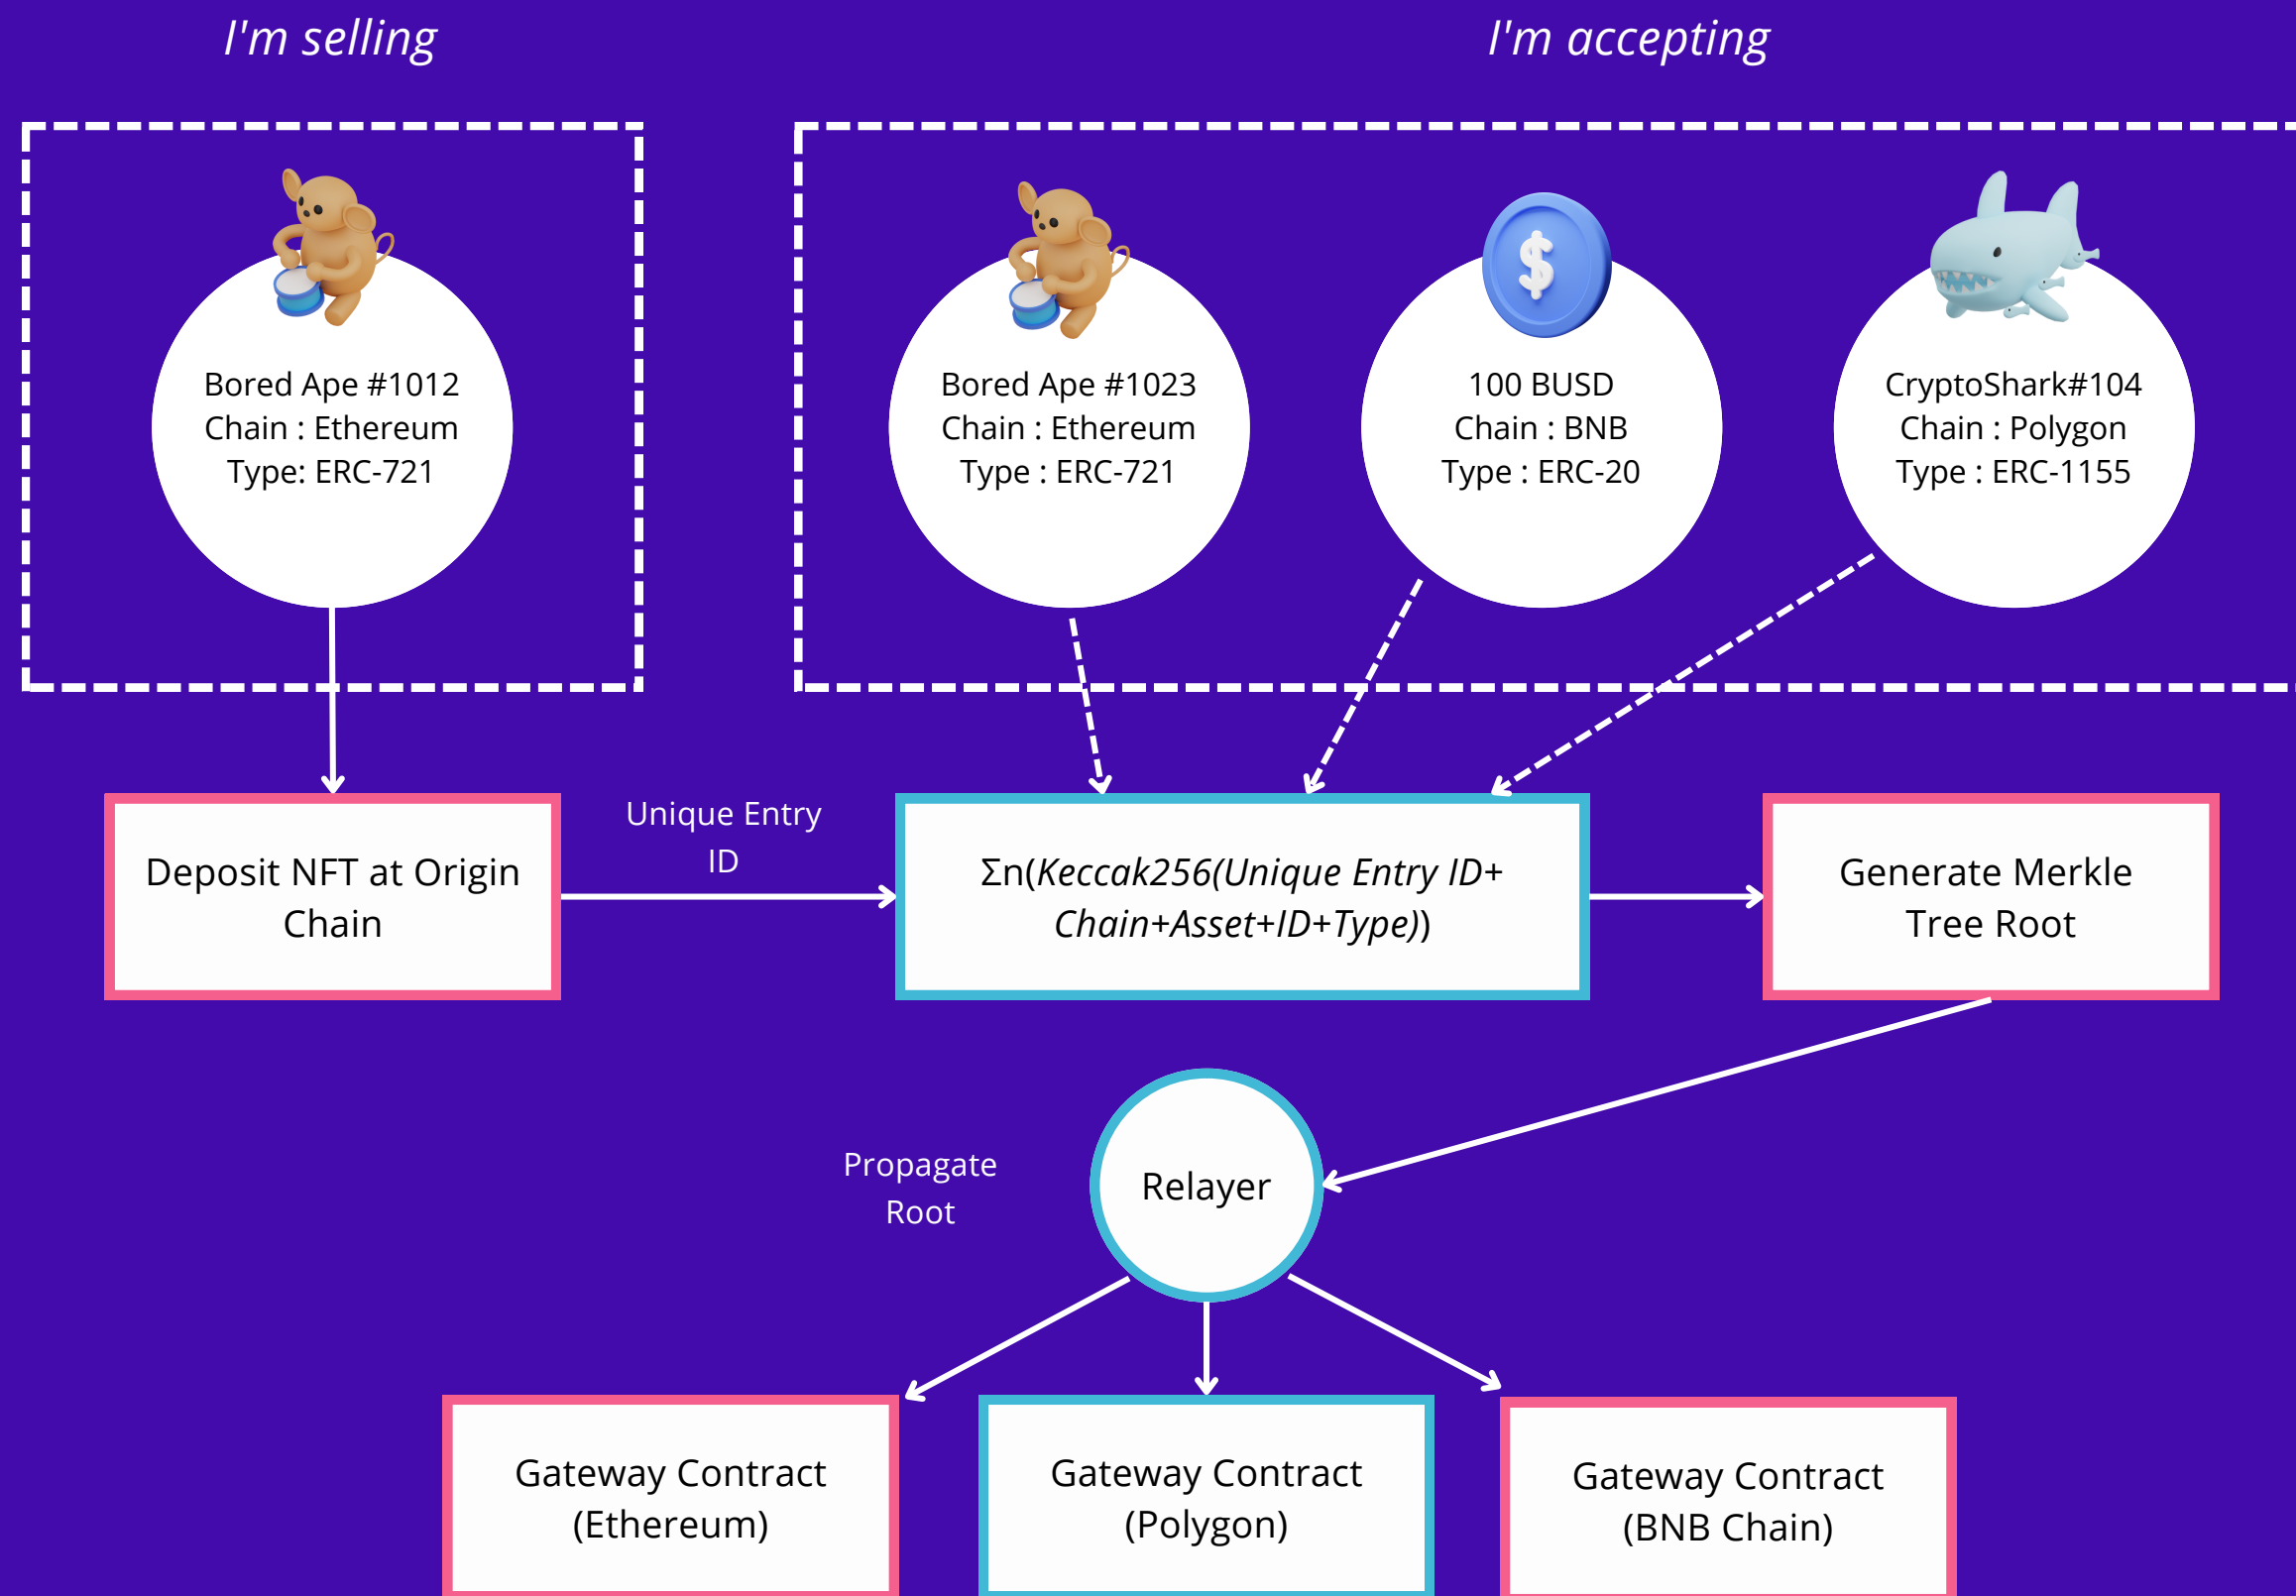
I'm selling

I'm accepting

Bored Ape #1012
Chain : Ethereum
Type: ERC-721

Bored Ape #1023
Chain : Ethereum
Type : ERC-721

100 BUSD
Chain : BNB
Type : ERC-20

CryptoShark#104
Chain : Polygon
Type : ERC-1155

Deposit NFT at Origin Chain

Unique Entry ID

$\Sigma$n(*Keccak256(Unique Entry ID+ Chain+Asset+ID+Type)*)

Generate Merkle Tree Root

Propagate Root

Relayer

Gateway Contract (Ethereum)

Gateway Contract (Polygon)

Gateway Contract (BNB Chain)